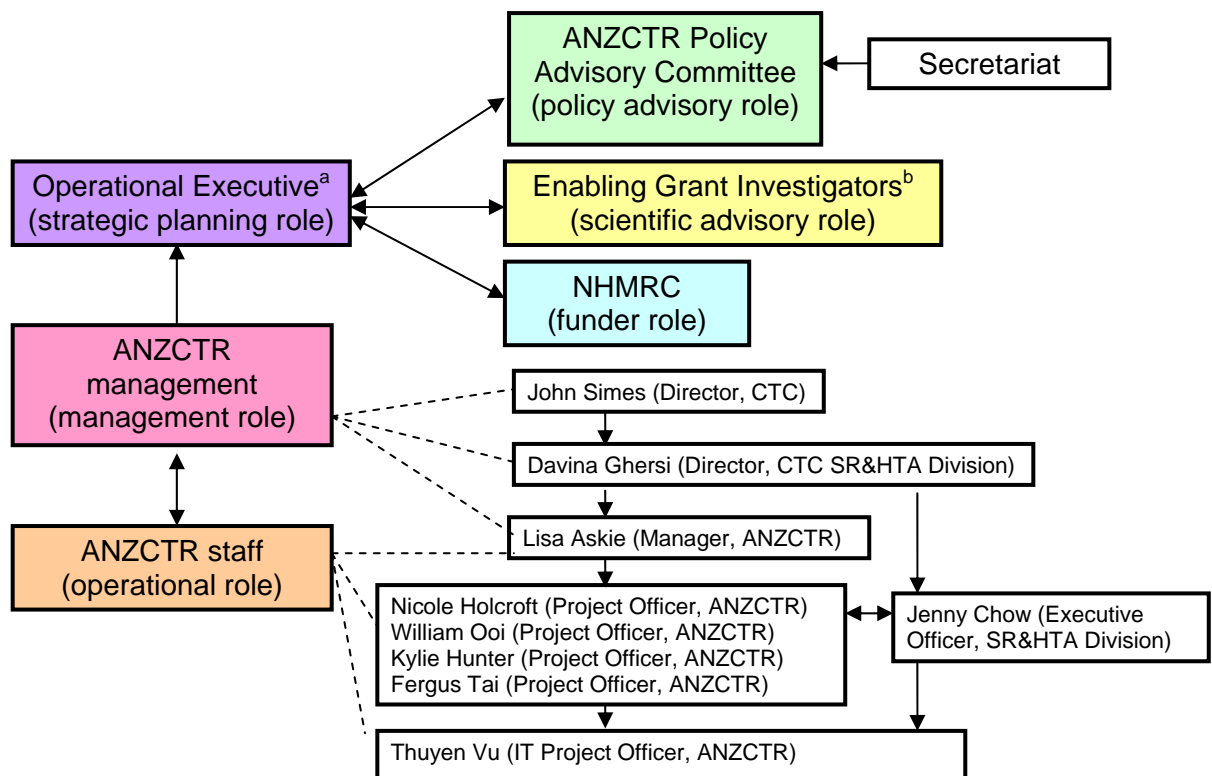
ANZCTR Policy Advisory Committee (policy advisory role)

Secretariat

Operational Executive$^{a}$ (strategic planning role)

Enabling Grant Investigators$^{b}$ (scientific advisory role)

NHMRC (funder role)

ANZCTR management (management role)

John Simes (Director, CTC)

Davina Ghersi (Director, CTC SR&HTA Division)

Lisa Askie (Manager, ANZCTR)

ANZCTR staff (operational role)

Nicole Holcroft (Project Officer, ANZCTR)
William Ooi (Project Officer, ANZCTR)
Kylie Hunter (Project Officer, ANZCTR)
Fergus Tai (Project Officer, ANZCTR)

Jenny Chow (Executive Officer, SR&HTA Division)

Thuyen Vu (IT Project Officer, ANZCTR)